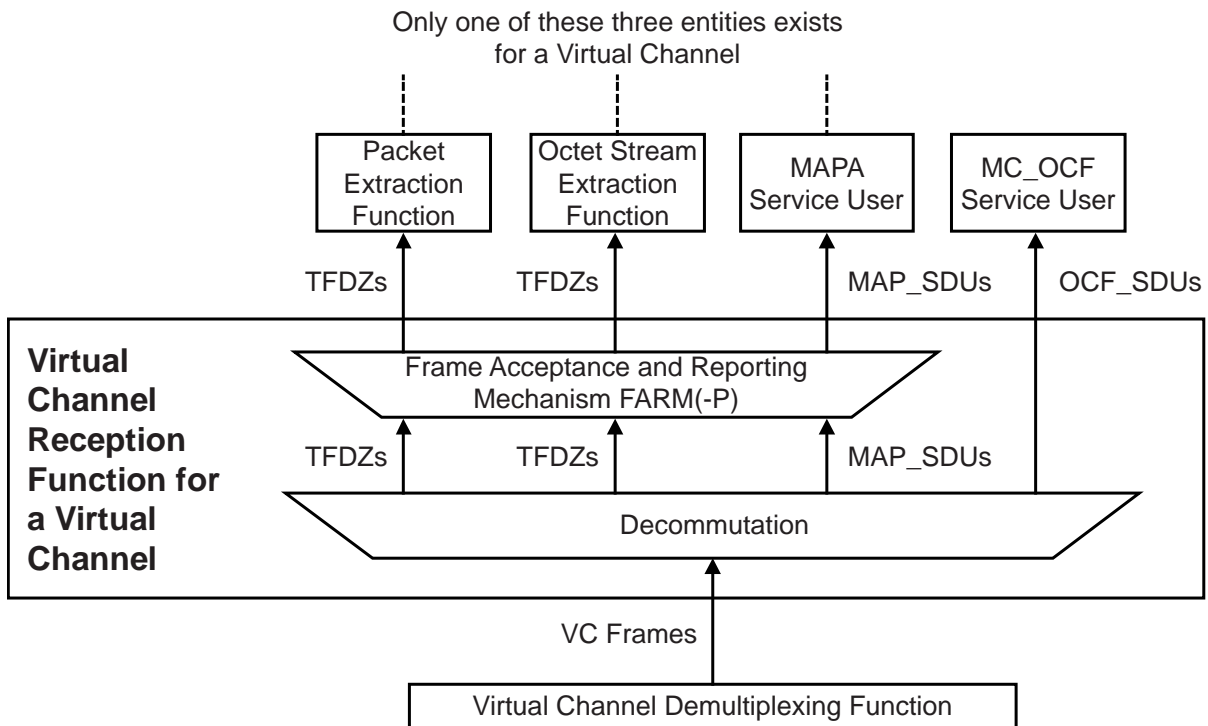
Only one of these three entities exists for a Virtual Channel

Packet Extraction Function

Octet Stream Extraction Function

MAPA Service User

MC_OCF Service User

TFDZs

TFDZs

MAP_SDUs

OCF_SDUs

Virtual Channel Reception Function for a Virtual Channel

Frame Acceptance and Reporting Mechanism FARM(-P)

TFDZs

TFDZs

MAP_SDUs

Decommutation

VC Frames

Virtual Channel Demultiplexing Function